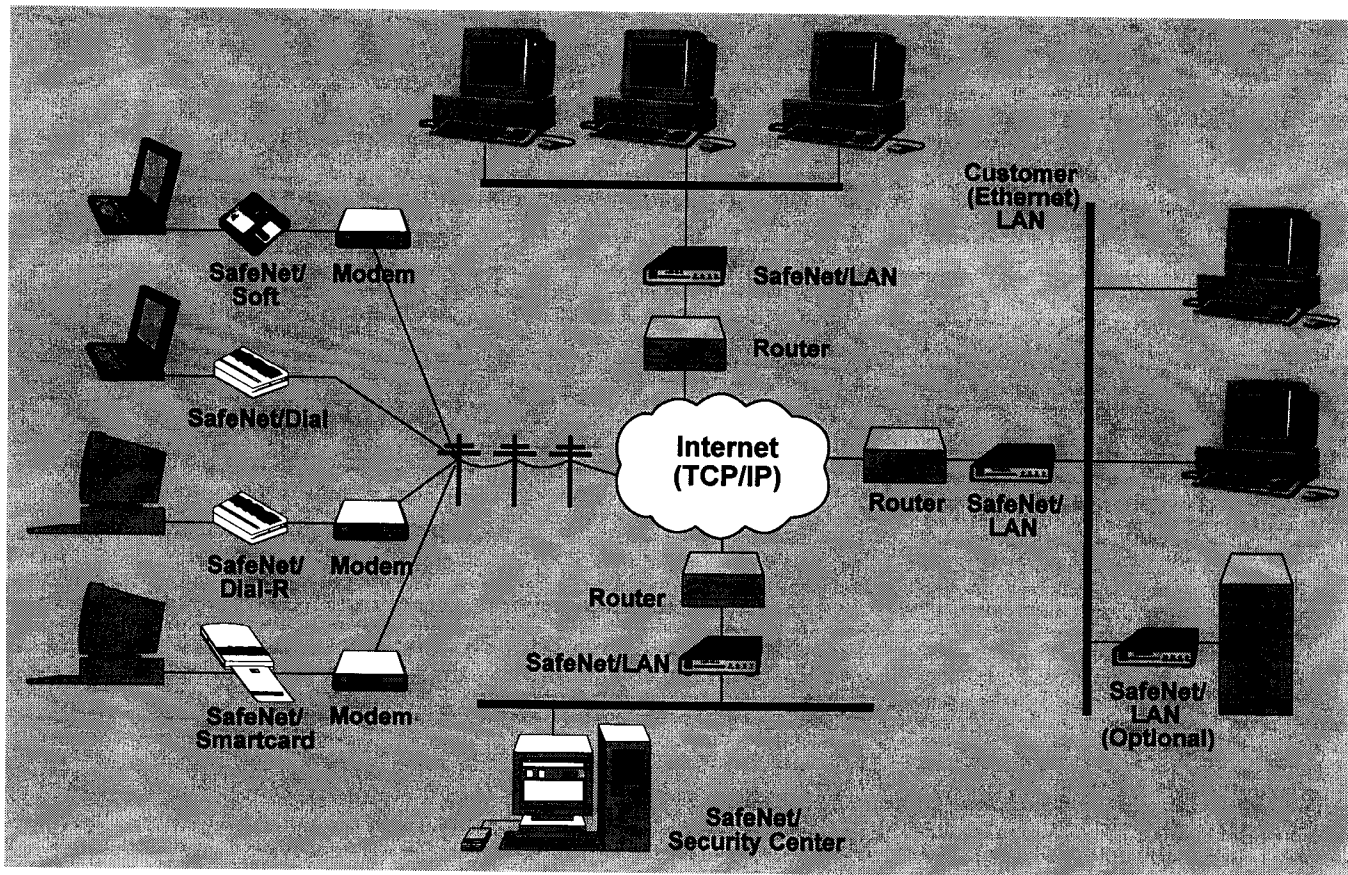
Customer (Ethernet) LAN

SafeNet/ Soft

Modem

SafeNet/LAN

Router

SafeNet/Dial

Internet (TCP/IP)

Router

SafeNet/ LAN

SafeNet/ Dial-R

Modem

Router

SafeNet/LAN

SafeNet/ Smartcard

Modem

SafeNet/ LAN (Optional)

SafeNet/ Security Center